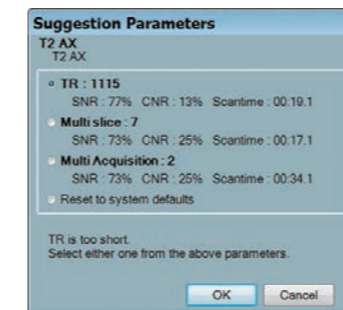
Suggestion Parameters
T2 AX
T2 AX

TR : 1115
SNR : 77% CNR : 13% Scantime : 00:19.1

Multi slice : 7
SNR : 73% CNR : 25% Scantime : 00:17.1

Multi Acquisition : 2
SNR : 73% CNR : 25% Scantime : 00:34.1

Reset to system defaults

TR is too short.
Select either one from the above parameters.

OK Cancel